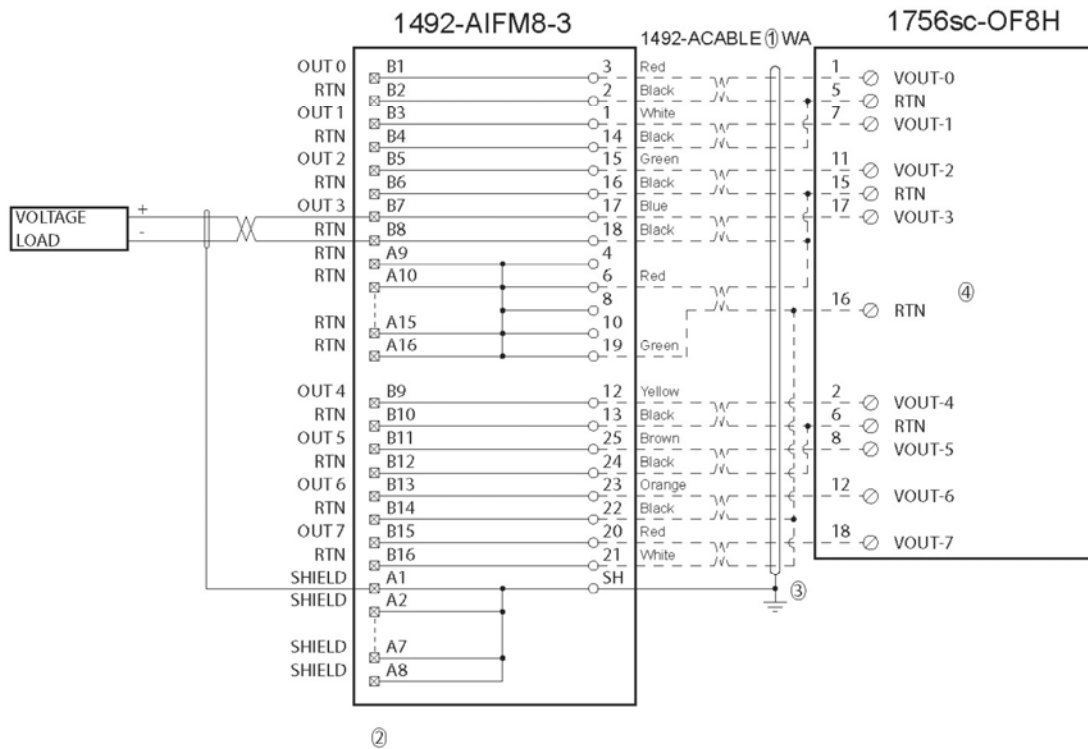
1492-AIFM8-3

1492-ACABLE ① WA

1756sc-OF8H

VOLTAGE LOAD

+
-

OUT 0 B1 3 Red
RTN B2 2 Black
OUT 1 B3 1 White
RTN B4 14 Black
OUT 2 B5 15 Green
RTN B6 16 Black
OUT 3 B7 17 Blue
RTN B8 18 Black
RTN A9 4
RTN A10 6 Red
8
RTN A15 10
RTN A16 19 Green

OUT 4 B9 12 Yellow
RTN B10 13 Black
OUT 5 B11 25 Brown
RTN B12 24 Black
OUT 6 B13 23 Orange
RTN B14 22 Black
OUT 7 B15 20 Red
RTN B16 21 White
SHIELD A1 SH
SHIELD A2
SHIELD A7
SHIELD A8

1 VOUT-0
5 RTN
7 VOUT-1
11 VOUT-2
15 RTN
17 VOUT-3
16 RTN
④
2 VOUT-4
6 RTN
8 VOUT-5
12 VOUT-6
18 VOUT-7

③

②